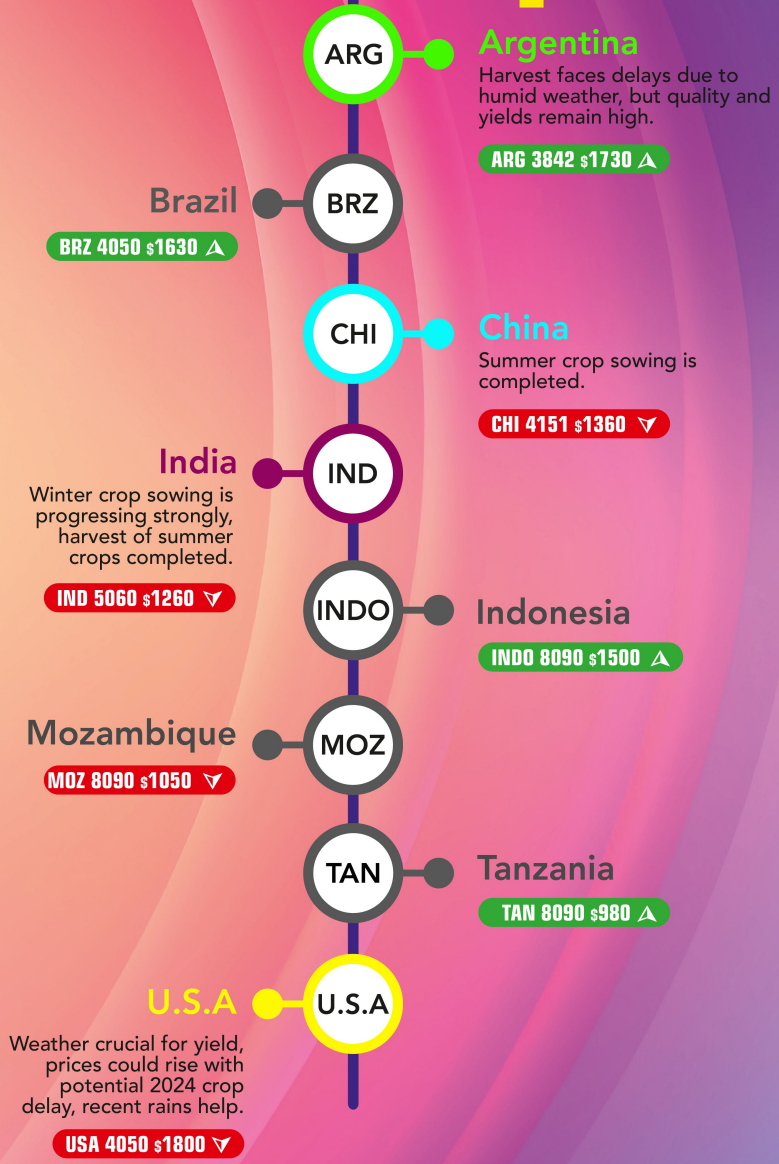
ARG

Argentina

Harvest faces delays due to humid weather, but quality and yields remain high.

ARG 3842 $1730

Brazil

BRZ

BRZ 4050 $1630

CHI

China

Summer crop sowing is completed.

CHI 4151 $1360

India

IND

Winter crop sowing is progressing strongly, harvest of summer crops completed.

IND 5060 $1260

INDO

Indonesia

INDO 8090 $1500

Mozambique

MOZ

MOZ 8090 $1050

TAN

Tanzania

TAN 8090 $980

U.S.A

U.S.A

Weather crucial for yield, prices could rise with potential 2024 crop delay, recent rains help.

USA 4050 $1800